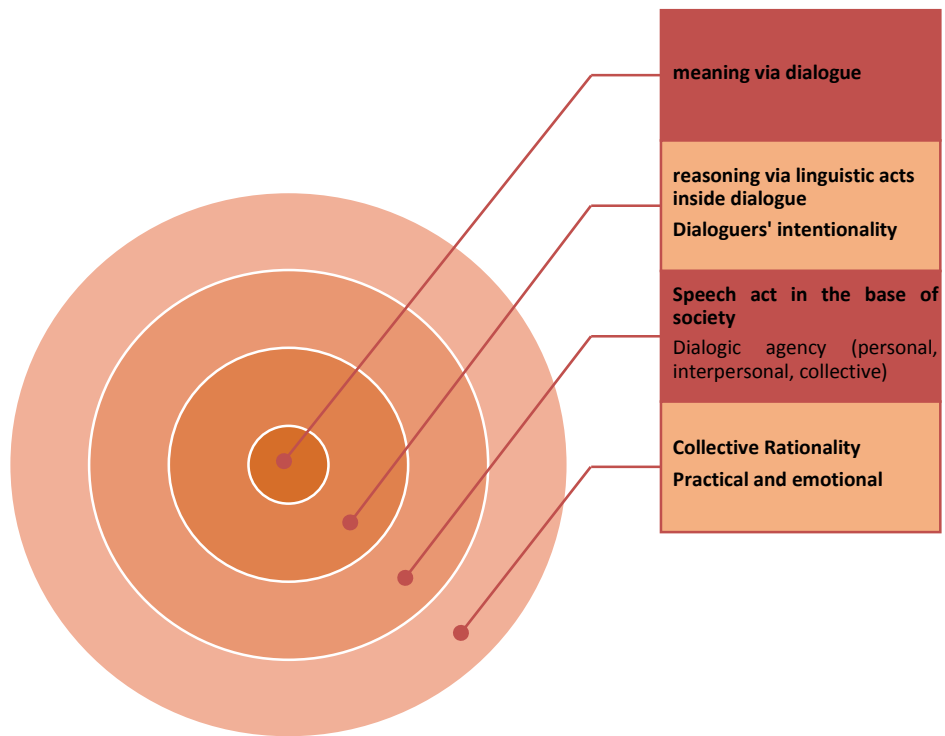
meaning via dialogue

reasoning via linguistic acts inside dialogue

Dialoguers' intentionality

Speech act in the base of society

Dialogic agency (personal, interpersonal, collective)

Collective Rationality

Practical and emotional